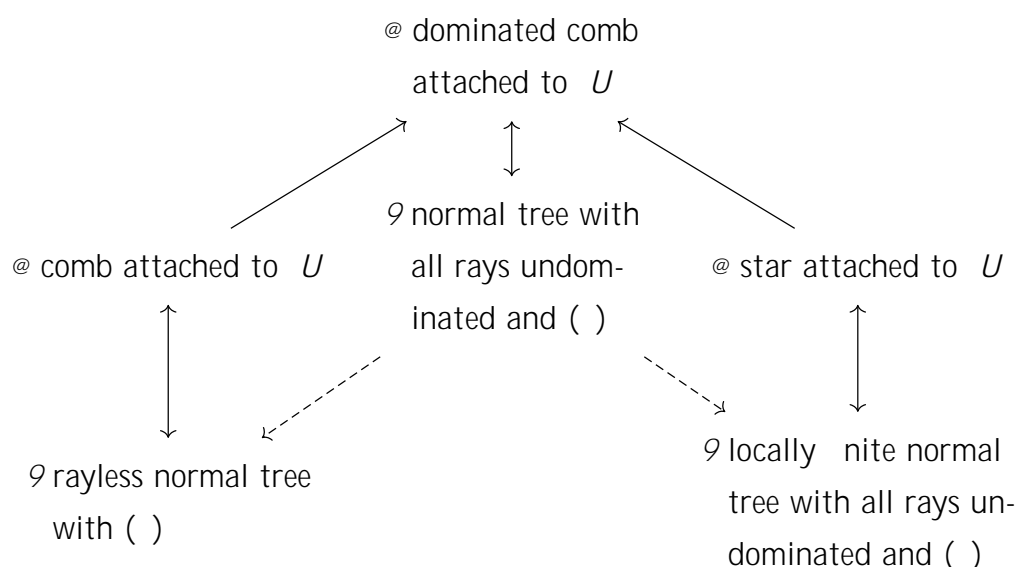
@ dominated comb attached to $U$

9 normal tree with all rays undominated and ( )

@ comb attached to $U$

@ star attached to $U$

9 rayless normal tree with ( )

9 locally nite normal tree with all rays undominated and ( )